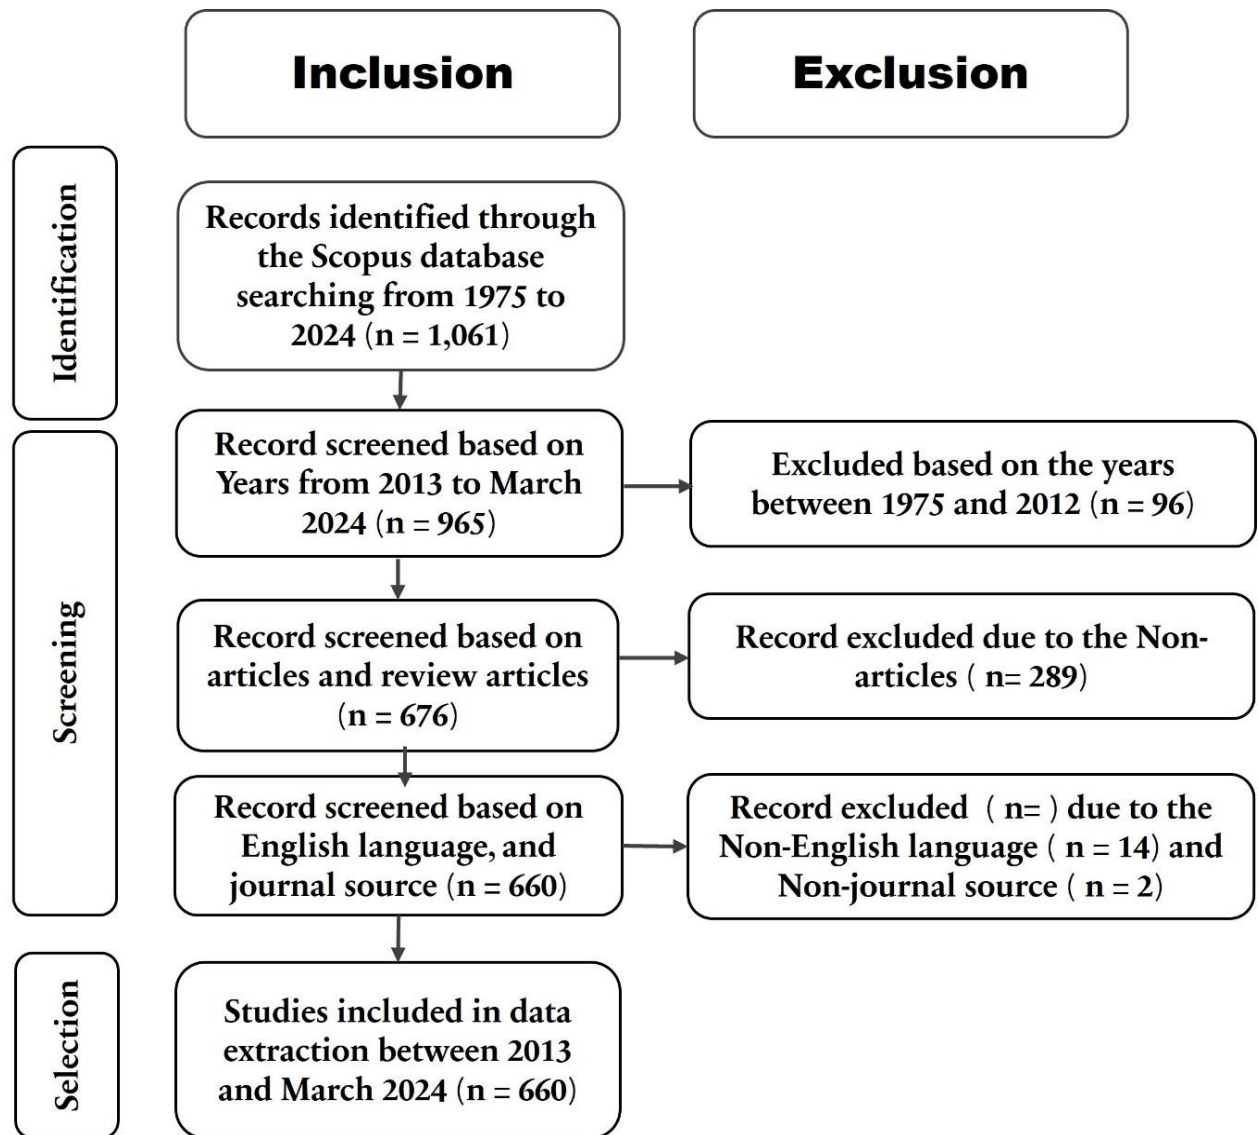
Inclusion

Exclusion

Identification

Records identified through the Scopus database searching from 1975 to 2024 (n = 1,061)

Screening

Record screened based on Years from 2013 to March 2024 (n = 965)

Excluded based on the years between 1975 and 2012 (n = 96)

Record screened based on articles and review articles (n = 676)

Record excluded due to the Non-articles ( n= 289)

Record screened based on English language, and journal source (n = 660)

Record excluded ( n= ) due to the Non-English language ( n = 14) and Non-journal source ( n = 2)

Selection

Studies included in data extraction between 2013 and March 2024 (n = 660)